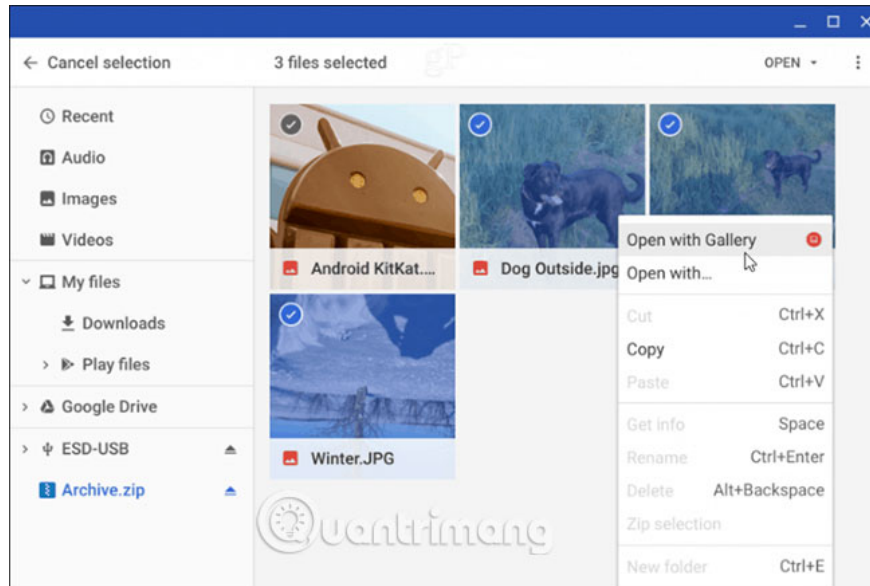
← Cancel selection
3 files selected
OPEN ▾

Recent
Audio
Images
Videos
My files
Downloads
Play files
Google Drive
ESD-USB
Archive.zip

Android KitKat....
Dog Outside.jpg
Winter.JPG

Open with Gallery
Open with...
Cut Ctrl+X
Copy Ctrl+C
Paste Ctrl+V
Get info Space
Rename Ctrl+Enter
Delete Alt+Backspace
Zip selection
New folder Ctrl+E

Quantrimang